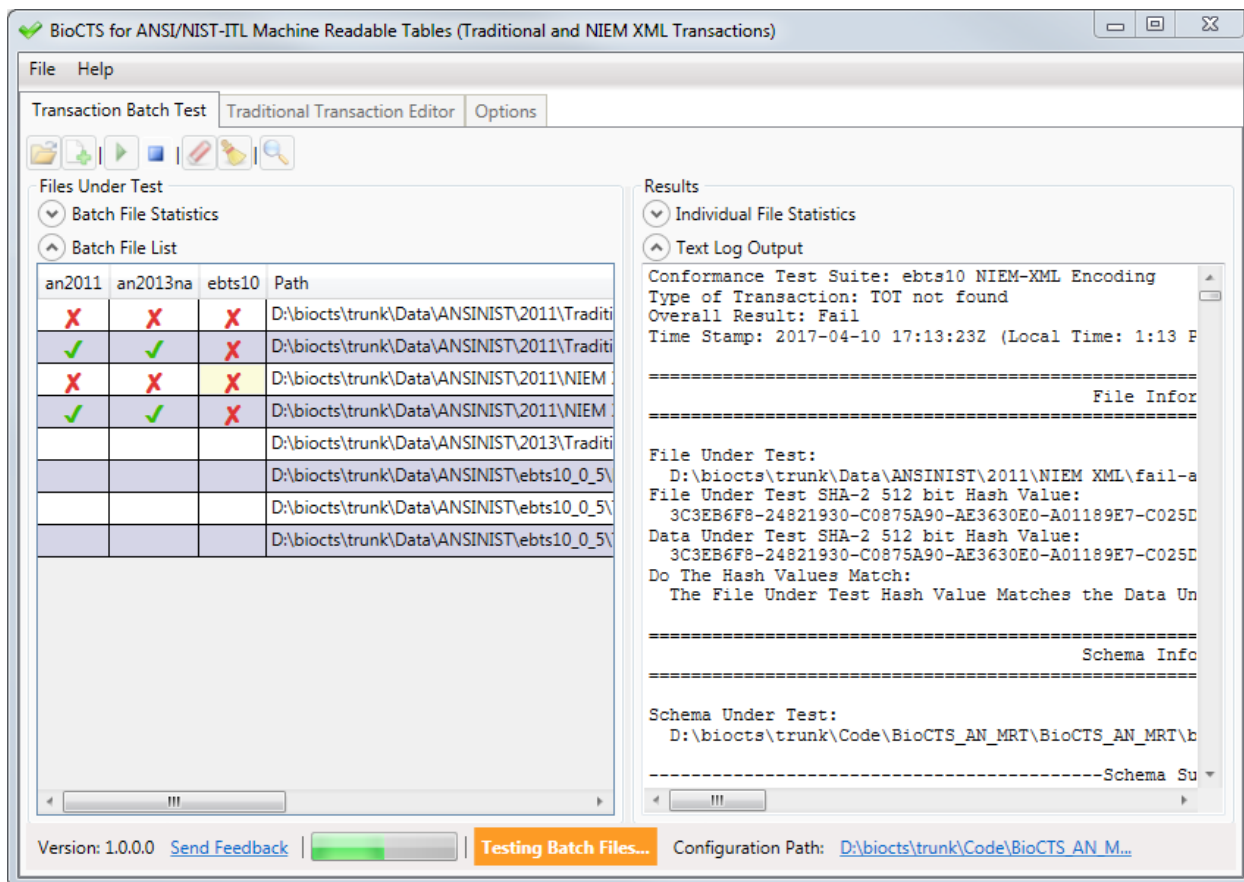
BioCTS for ANSI/NIST-ITL Machine Readable Tables (Traditional and NIEM XML Transactions)

File Help

Transaction Batch Test | Traditional Transaction Editor | Options

Files Under Test

Batch File Statistics

Batch File List

| an2011 | an2013na | ebts10 | Path |
|---|---|---|---|
| ✗ | ✗ | ✗ | D:\biocts\trunk\Data\ANSINIST\2011\Traditi |
| ✓ | ✓ | ✗ | D:\biocts\trunk\Data\ANSINIST\2011\Traditi |
| ✗ | ✗ | ✗ | D:\biocts\trunk\Data\ANSINIST\2011\NIEM |
| ✓ | ✓ | ✗ | D:\biocts\trunk\Data\ANSINIST\2011\NIEM |
| | | | D:\biocts\trunk\Data\ANSINIST\2013\Traditi |
| | | | D:\biocts\trunk\Data\ANSINIST\ebts10_0_5\ |
| | | | D:\biocts\trunk\Data\ANSINIST\ebts10_0_5\ |
| | | | D:\biocts\trunk\Data\ANSINIST\ebts10_0_5\ |

Results

Individual File Statistics

Text Log Output

Conformance Test Suite: ebts10 NIEM-XML Encoding
Type of Transaction: TOT not found
Overall Result: Fail
Time Stamp: 2017-04-10 17:13:23Z (Local Time: 1:13 P

==================================================
File Infor
==================================================

File Under Test:
D:\biocts\trunk\Data\ANSINIST\2011\NIEM XML\fail-a
File Under Test SHA-2 512 bit Hash Value:
3C3EB6F8-24821930-C0875A90-AE3630E0-A01189E7-C025D
Data Under Test SHA-2 512 bit Hash Value:
3C3EB6F8-24821930-C0875A90-AE3630E0-A01189E7-C025D
Do The Hash Values Match:
The File Under Test Hash Value Matches the Data Un

==================================================
Schema Info
==================================================

Schema Under Test:
D:\biocts\trunk\Code\BioCTS_AN_MRT\BioCTS_AN_MRT\b

------------------------------------------Schema Su

Version: 1.0.0.0 Send Feedback | Testing Batch Files... | Configuration Path: D:\biocts\trunk\Code\BioCTS_AN_M...